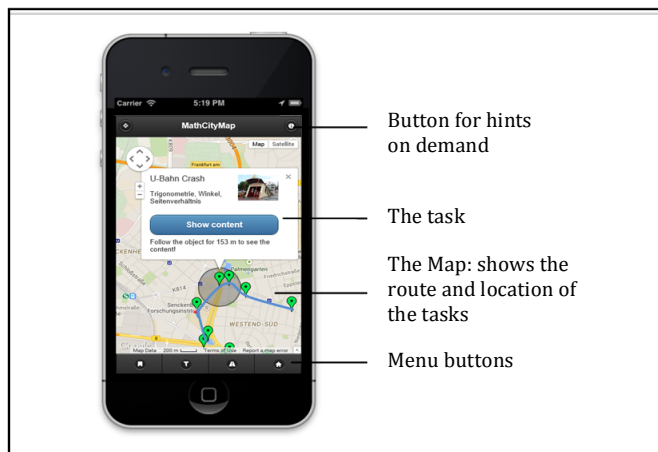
Carrier 5:19 PM

MathCityMap

Map Satellite

Frankfurt am

U-Bahn Crash

Trigonometrie, Winkel, Seitenverhältnis

Show content

Follow the object for 153 m to see the content!

CKENHE

K814

Senckenb Forschungsinstitu

WESTEND-SÜD

Map Data 200 m Terms of Use Report a map error

Button for hints on demand

The task

The Map: shows the route and location of the tasks

Menu buttons